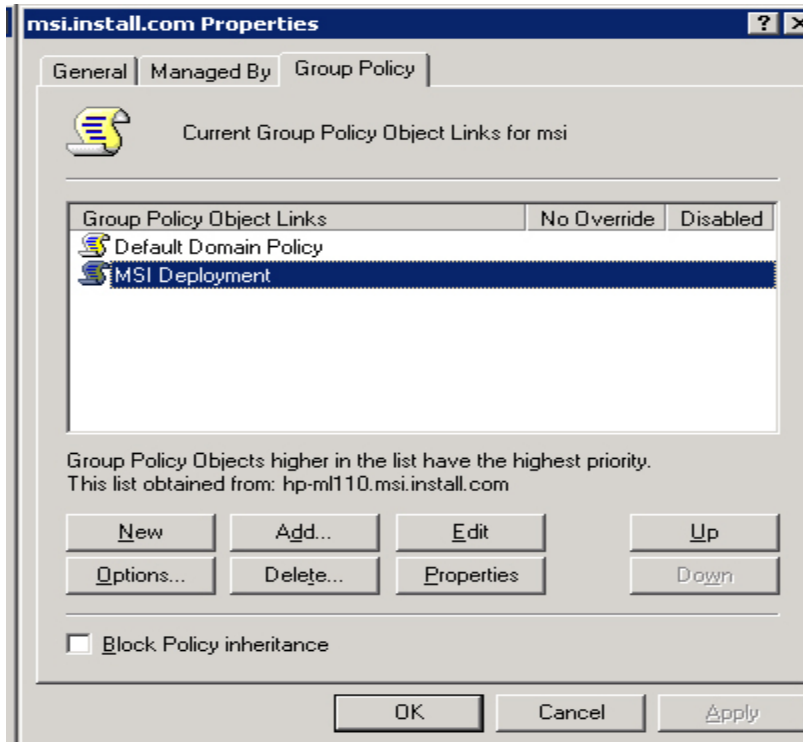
msi.install.com Properties

? X

General | Managed By | Group Policy

Current Group Policy Object Links for msi

| Group Policy Object Links | No Override | Disabled |
|---|---|---|
| Default Domain Policy | | |
| MSI Deployment | | |

Group Policy Objects higher in the list have the highest priority.
This list obtained from: hp-ml110.msi.install.com

New | Add... | Edit | Up
Options... | Delete... | Properties | Down

Block Policy inheritance

OK | Cancel | Apply